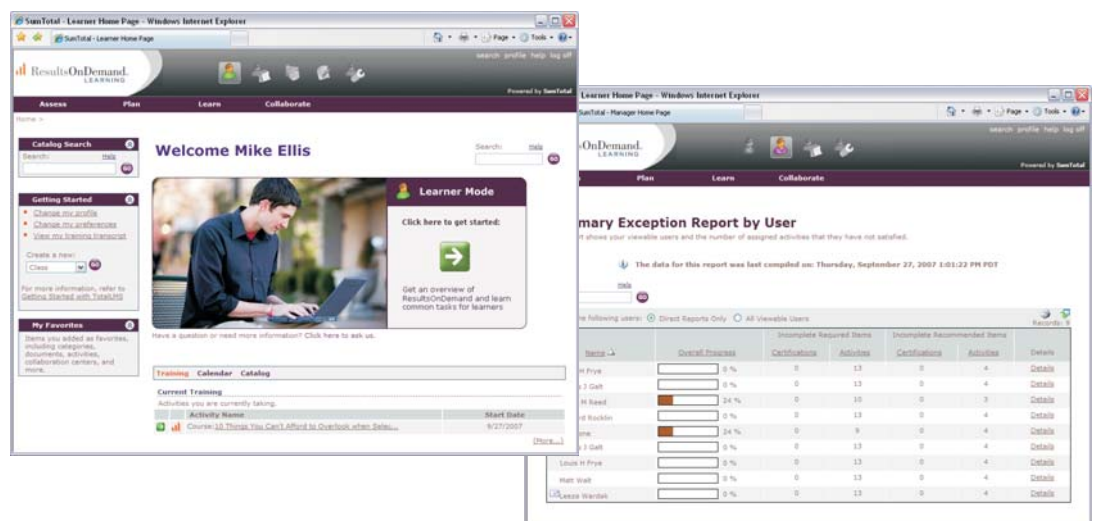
SumTotal - Learner Home Page - Windows Internet Explorer

SumTotal - Learner Home Page

Page • Tools •

ResultsOnDemand. LEARNING

search profile help log off

Powered by SumTotal

Assess Plan Learn Collaborate

Home >

Catalog Search

Search: Help

GO

Getting Started

Change my profile

Change my preferences

View my training transcript

Create a new:

Class

GO

For more information, refer to Getting Started with TotalLMS

My Favorites

Items you added as favorites, including categories, documents, activities, collaboration centers, and more.

Welcome Mike Ellis

Search: Help

GO

Learner Mode

Click here to get started:

Get an overview of ResultsOnDemand and learn common tasks for learners

Have a question or need more information? Click here to ask us.

Training Calendar Catalog

Current Training

Activities you are currently taking.

| | Activity Name | Start Date |
|---|---|---|
| | Course: 10 Things You Can't Afford to Overlook when Selec... | 9/27/2007 |

[More...]

Learner Home Page - Windows Internet Explorer

SumTotal - Manager Home Page

Page • Tools •

search profile help log off

OnDemand. LEARNING

Powered by SumTotal

Plan Learn Collaborate

mary Exception Report by User

t shows your viewable users and the number of assigned activities that they have not satisfied.

The data for this report was last compiled on: Thursday, September 27, 2007 1:01:22 PM PDT

Help

GO

e following users: Direct Reports Only All Viewable Users

Records: 9

| Name | Overall Progress | Incomplete Required Items Certifications | Incomplete Required Items Activities | Incomplete Recommended Items Certifications | Incomplete Recommended Items Activities | Details |
|---|---|---|---|---|---|---|
| H Frye | 0 % | 0 | 13 | 0 | 4 | Details |
| J Galt | 0 % | 0 | 13 | 0 | 4 | Details |
| M Reed | 24 % | 0 | 10 | 0 | 3 | Details |
| d Rocklin | 0 % | 0 | 13 | 0 | 4 | Details |
| ne | 24 % | 0 | 9 | 0 | 4 | Details |
| J Galt | 0 % | 0 | 13 | 0 | 4 | Details |
| Louis H Frye | 0 % | 0 | 13 | 0 | 4 | Details |
| Matt Walt | 0 % | 0 | 13 | 0 | 4 | Details |
| Leeza Wardak | 0 % | 0 | 13 | 0 | 4 | Details |